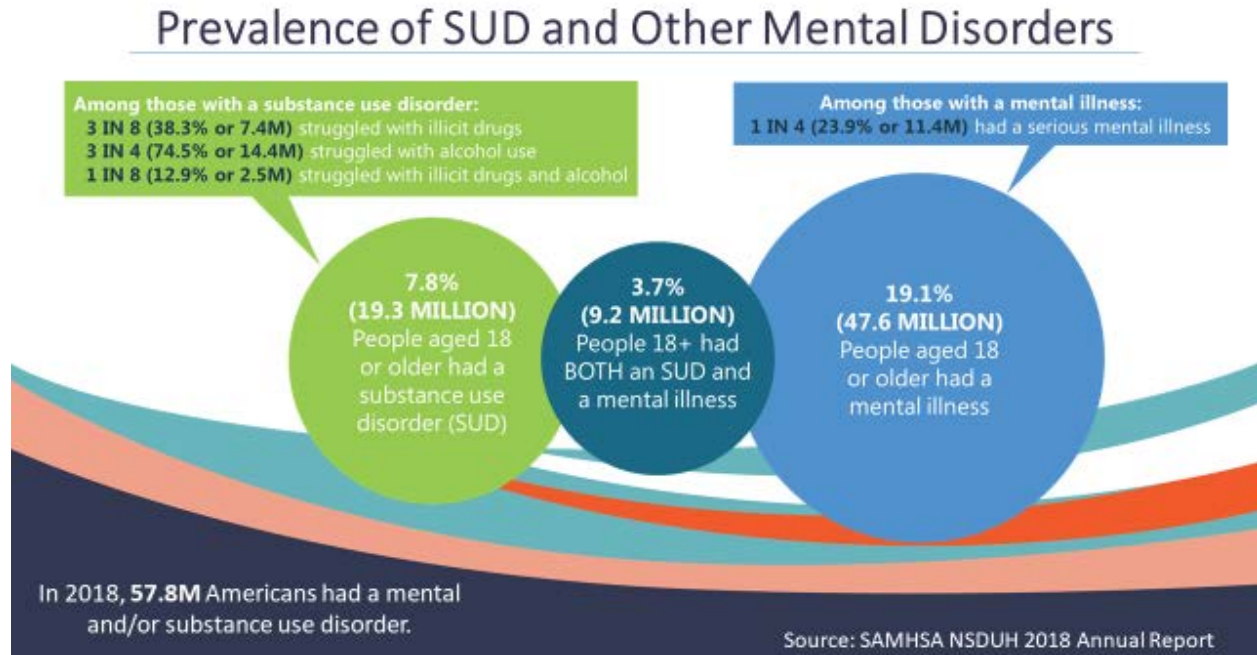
Prevalence of SUD and Other Mental Disorders

Among those with a substance use disorder:
3 IN 8 (38.3% or 7.4M) struggled with illicit drugs
3 IN 4 (74.5% or 14.4M) struggled with alcohol use
1 IN 8 (12.9% or 2.5M) struggled with illicit drugs and alcohol

Among those with a mental illness:
1 IN 4 (23.9% or 11.4M) had a serious mental illness

7.8%
(19.3 MILLION)
People aged 18 or older had a substance use disorder (SUD)

3.7%
(9.2 MILLION)
People 18+ had BOTH an SUD and a mental illness

19.1%
(47.6 MILLION)
People aged 18 or older had a mental illness

In 2018, 57.8M Americans had a mental and/or substance use disorder.

Source: SAMHSA NSDUH 2018 Annual Report